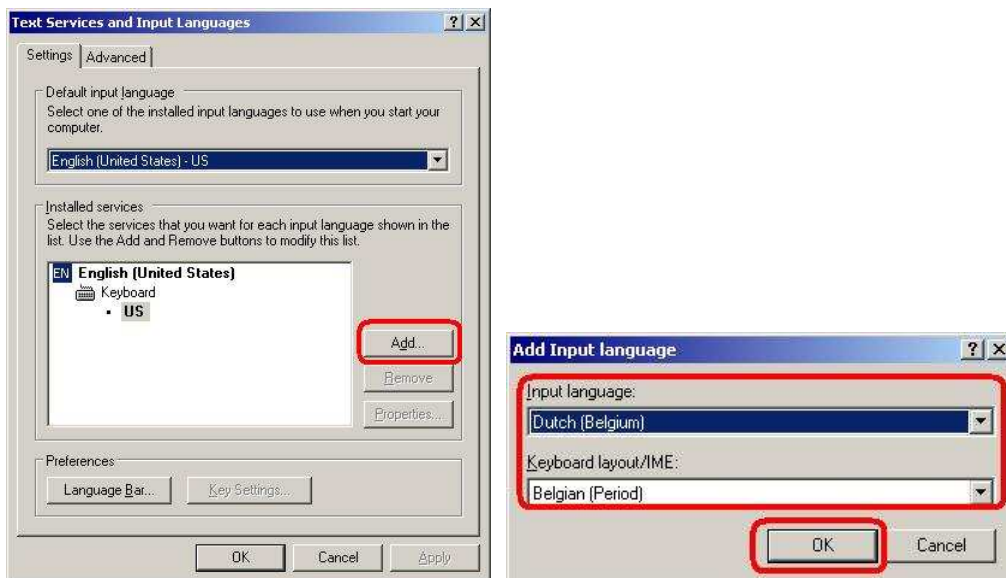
Text Services and Input Languages

?
X

Settings | Advanced

Default input language
Select one of the installed input languages to use when you start your computer.

English (United States) - US

Installed services
Select the services that you want for each input language shown in the list. Use the Add and Remove buttons to modify this list.

EN English (United States)
Keyboard
• US

Add...
Remove
Properties...

Preferences
Language Bar...
Key Settings...

OK
Cancel
Apply

Add Input language

?
X

Input language:
Dutch (Belgium)

Keyboard layout/IME:
Belgian (Period)

OK
Cancel